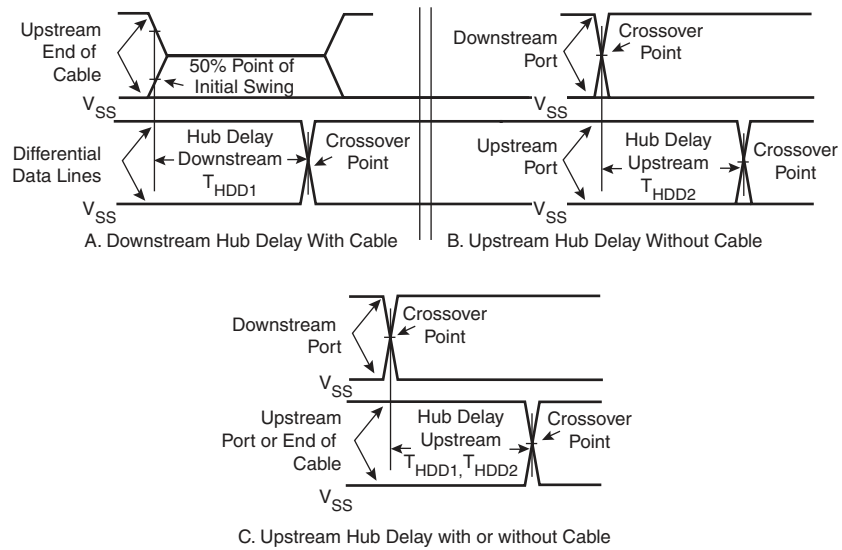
Upstream End of Cable

50% Point of Initial Swing

$V_{SS}$

Differential Data Lines

Hub Delay Downstream $T_{HDD1}$

Crossover Point

$V_{SS}$

A. Downstream Hub Delay With Cable

Downstream Port

Crossover Point

$V_{SS}$

Upstream Port

Hub Delay Upstream $T_{HDD2}$

Crossover Point

$V_{SS}$

B. Upstream Hub Delay Without Cable

Downstream Port

Crossover Point

$V_{SS}$

Upstream Port or End of Cable

Hub Delay Upstream $T_{HDD1}, T_{HDD2}$

Crossover Point

$V_{SS}$

C. Upstream Hub Delay with or without Cable